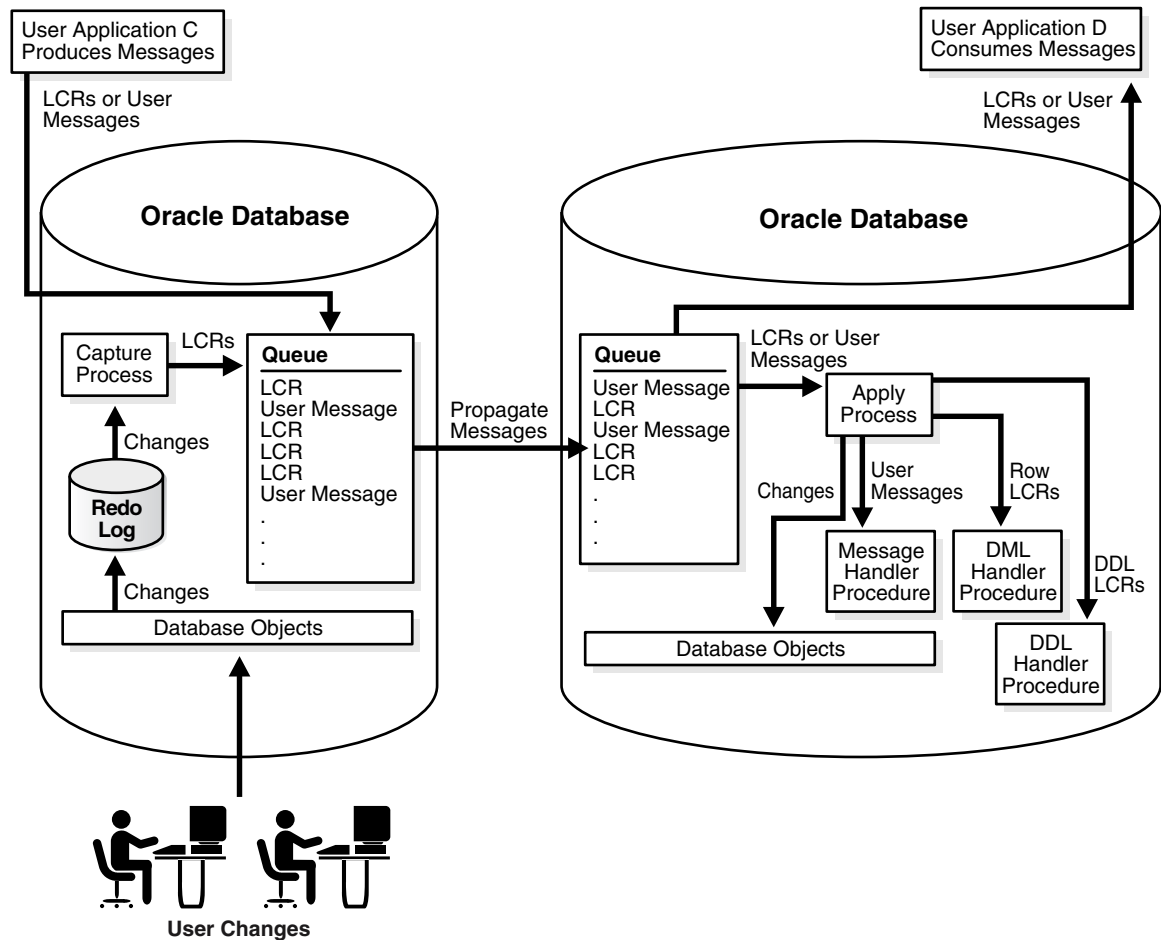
User Application C Produces Messages

LCRs or User Messages

Oracle Database

Capture Process

LCRs

Queue
LCR
User Message
LCR
LCR
LCR
User Message
.
.
.

Changes

Redo Log

Changes

Database Objects

User Changes

Propagate Messages

User Application D Consumes Messages

LCRs or User Messages

Oracle Database

Queue
User Message
LCR
User Message
LCR
LCR
.
.
.

LCRs or User Messages

Apply Process

Changes

User Messages

Row LCRs

DDL LCRs

Message Handler Procedure

DML Handler Procedure

DDL Handler Procedure

Database Objects